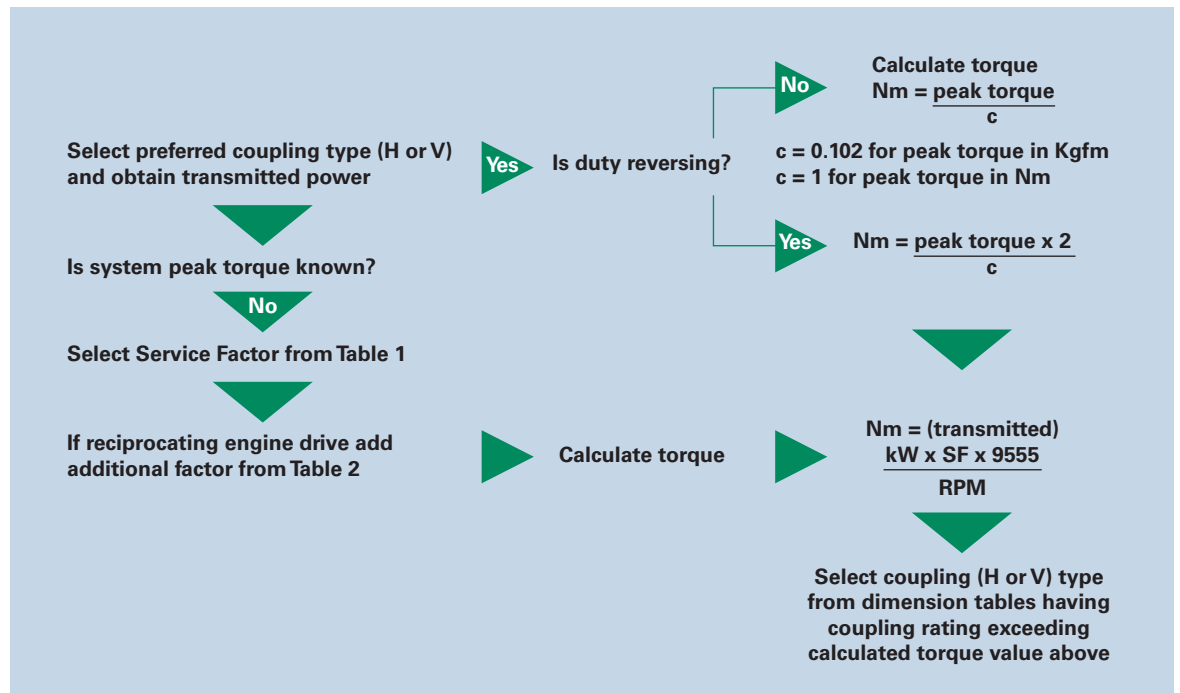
Select preferred coupling type (H or V) and obtain transmitted power

Yes

Is duty reversing?

No

Calculate torque
Nm = $\frac{\text{peak torque}}{\text{c}}$

c = 0.102 for peak torque in Kgfm
c = 1 for peak torque in Nm

Yes

Nm = $\frac{\text{peak torque x 2}}{\text{c}}$

Is system peak torque known?

No

Select Service Factor from Table 1

If reciprocating engine drive add additional factor from Table 2

Calculate torque

Nm = (transmitted)
$\frac{\text{kW x SF x 9555}}{\text{RPM}}$

Select coupling (H or V) type from dimension tables having coupling rating exceeding calculated torque value above